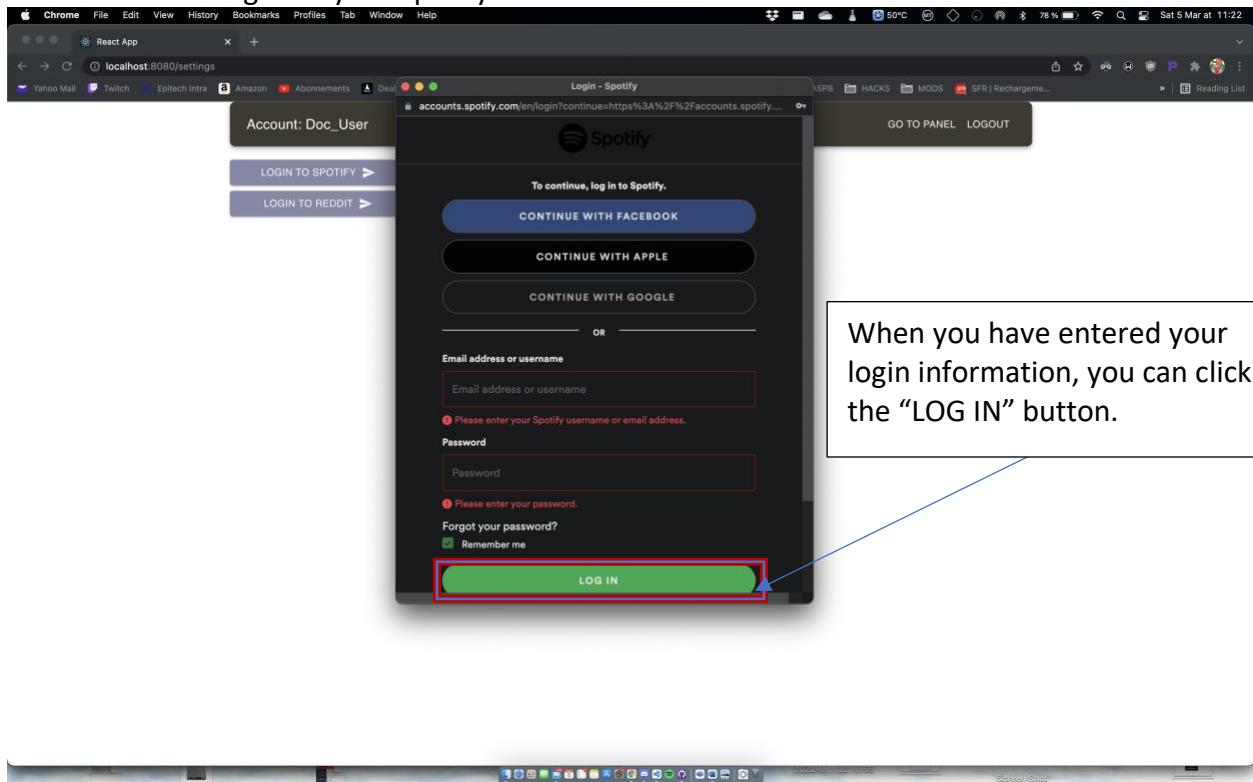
Chrome File Edit View History Bookmarks Profiles Tab Window Help

50°C 78 % Sat 5 Mar at 11:22

React App

localhost:8080/settings

Yahoo Mail Twitch Epitech Intra Amazon Abonnements Deal ASPB HACKS MODS SFR | Rechargeme... Reading List

Login - Spotify

accounts.spotify.com/en/login?continue=https%3A%2F%2Faccounts.spotify....

Account: Doc_User

GO TO PANEL LOGOUT

LOGIN TO SPOTIFY

LOGIN TO REDDIT

Spotify

To continue, log in to Spotify.

CONTINUE WITH FACEBOOK

CONTINUE WITH APPLE

CONTINUE WITH GOOGLE

OR

Email address or username

Email address or username

Please enter your Spotify username or email address.

Password

Password

Please enter your password.

Forgot your password?

Remember me

LOG IN

When you have entered your login information, you can click the “LOG IN” button.